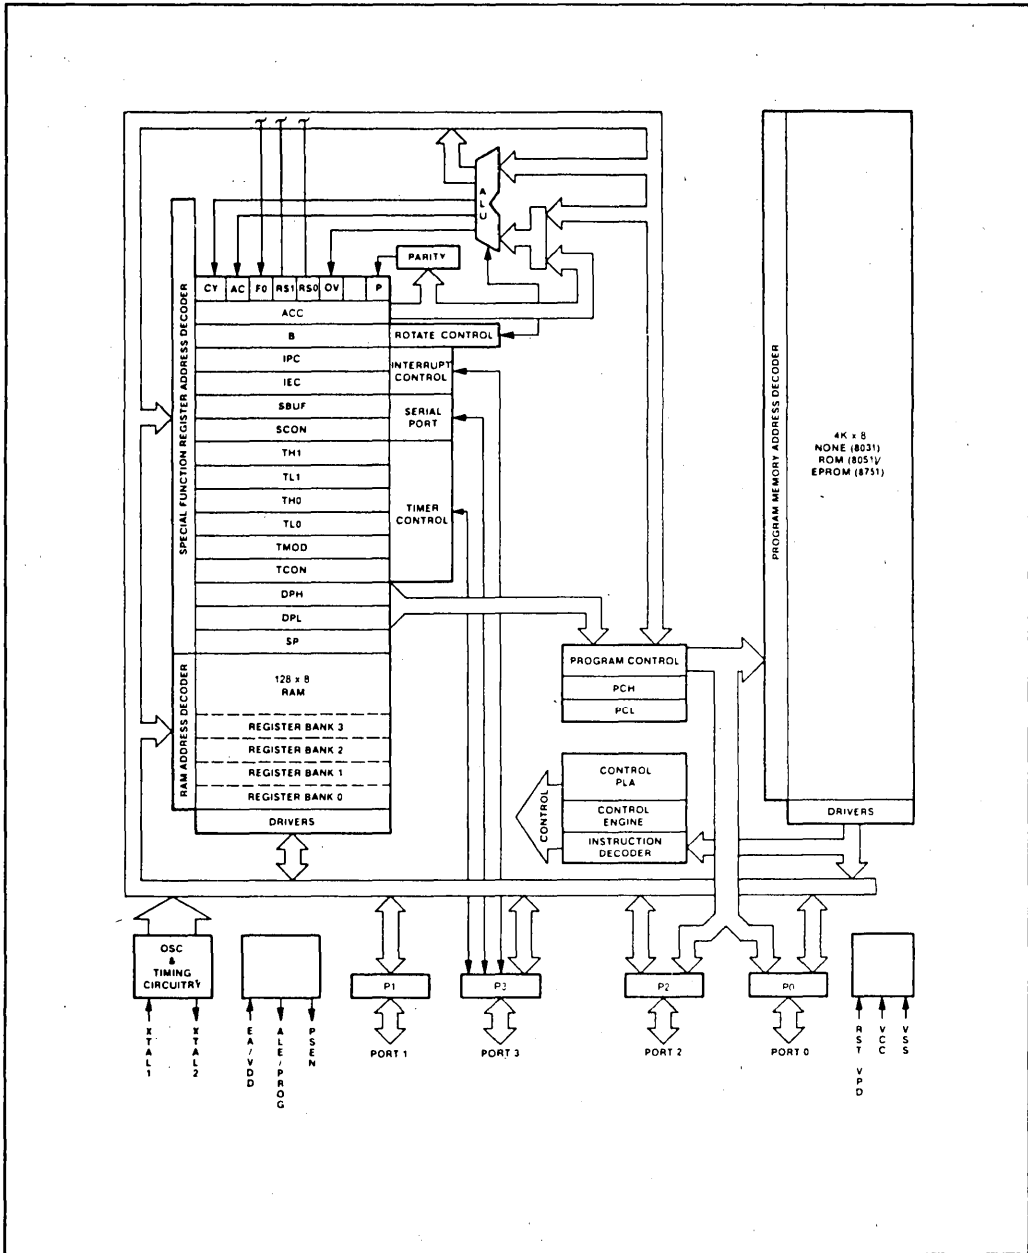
ALU

PARITY

CY AC F0 RS1 RS0 OV P

SPECIAL FUNCTION REGISTER ADDRESS DECODER

ACC
B
IPC
IEC
SBUF
SCON
TH1
TL1
TH0
TL0
TMOD
TCON
DPH
DPL
SP

ROTATE CONTROL
INTERRUPT CONTROL
SERIAL PORT
TIMER CONTROL

RAM ADDRESS DECODER

128 x 8 RAM
REGISTER BANK 3
REGISTER BANK 2
REGISTER BANK 1
REGISTER BANK 0
DRIVERS

PROGRAM CONTROL
PCH
PCL

CONTROL
CONTROL PLA
CONTROL ENGINE
INSTRUCTION DECODER

PROGRAM MEMORY ADDRESS DECODER

4K x 8
NONE (8031)
ROM (8051)/
EPROM (8751)

DRIVERS

OSC & TIMING CIRCUITRY

XTAL1 XTAL2

EA/VDD ALE/PROG PSEN

P1
PORT 1

P3
PORT 3

P2
PORT 2

P0
PORT 0

RST VPD VCC VSS